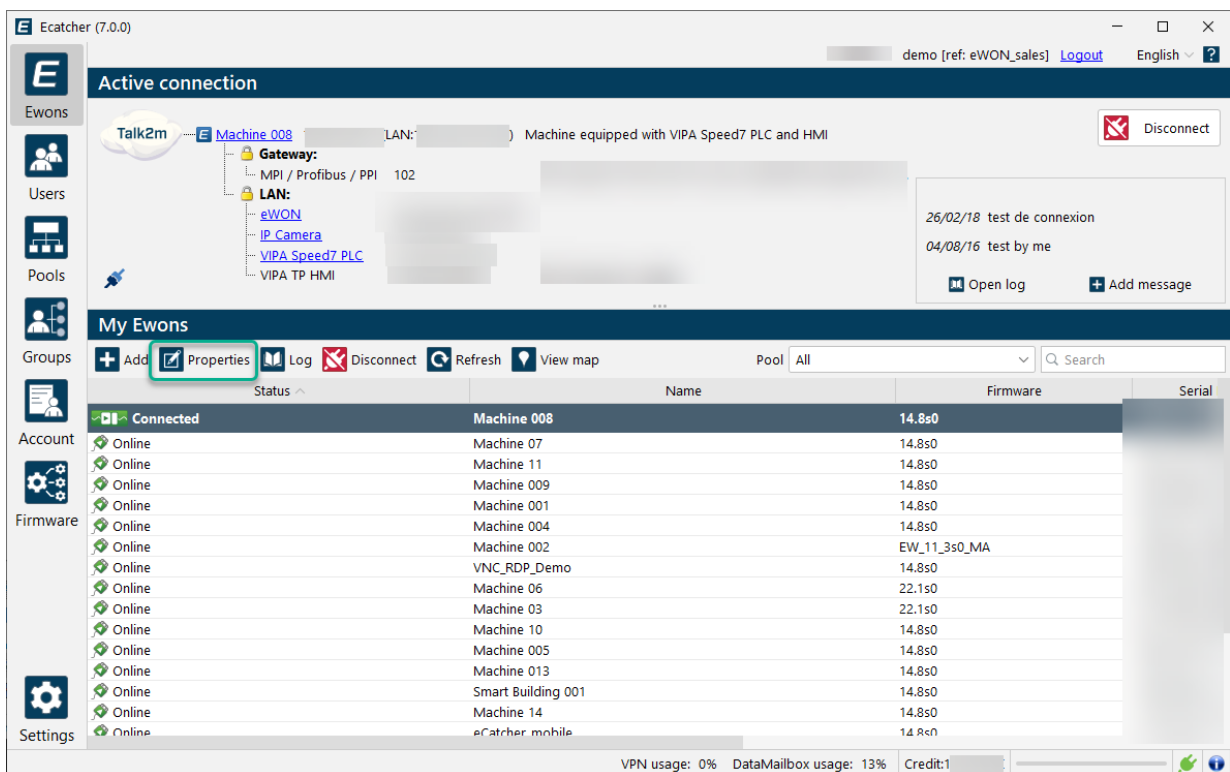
Ecatcher (7.0.0)

demo [ref: eWON_sales] Logout English ?

Ewons

Users

Pools

Groups

Account

Firmware

Settings

Active connection

Talk2m

Machine 008 LAN: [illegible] ) Machine equipped with VIPA Speed7 PLC and HMI

Gateway:
MPI / Profibus / PPI 102
LAN:
eWON
IP Camera
VIPA Speed7 PLC
VIPA TP HMI

Disconnect

26/02/18 test de connexion
04/08/16 test by me

Open log Add message

My Ewons

Add Properties Log Disconnect Refresh View map Pool All Search

| Status | Name | Firmware | Serial |
|---|---|---|---|
| Connected | Machine 008 | 14.8s0 | |
| Online | Machine 07 | 14.8s0 | |
| Online | Machine 11 | 14.8s0 | |
| Online | Machine 009 | 14.8s0 | |
| Online | Machine 001 | 14.8s0 | |
| Online | Machine 004 | 14.8s0 | |
| Online | Machine 002 | EW_11_3s0_MA | |
| Online | VNC_RDP_Demo | 14.8s0 | |
| Online | Machine 06 | 22.1s0 | |
| Online | Machine 03 | 22.1s0 | |
| Online | Machine 10 | 14.8s0 | |
| Online | Machine 005 | 14.8s0 | |
| Online | Machine 013 | 14.8s0 | |
| Online | Smart Building 001 | 14.8s0 | |
| Online | Machine 14 | 14.8s0 | |
| Online | eCatcher mobile | 14.8s0 | |

VPN usage: 0% DataMailbox usage: 13% Credit:1 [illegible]